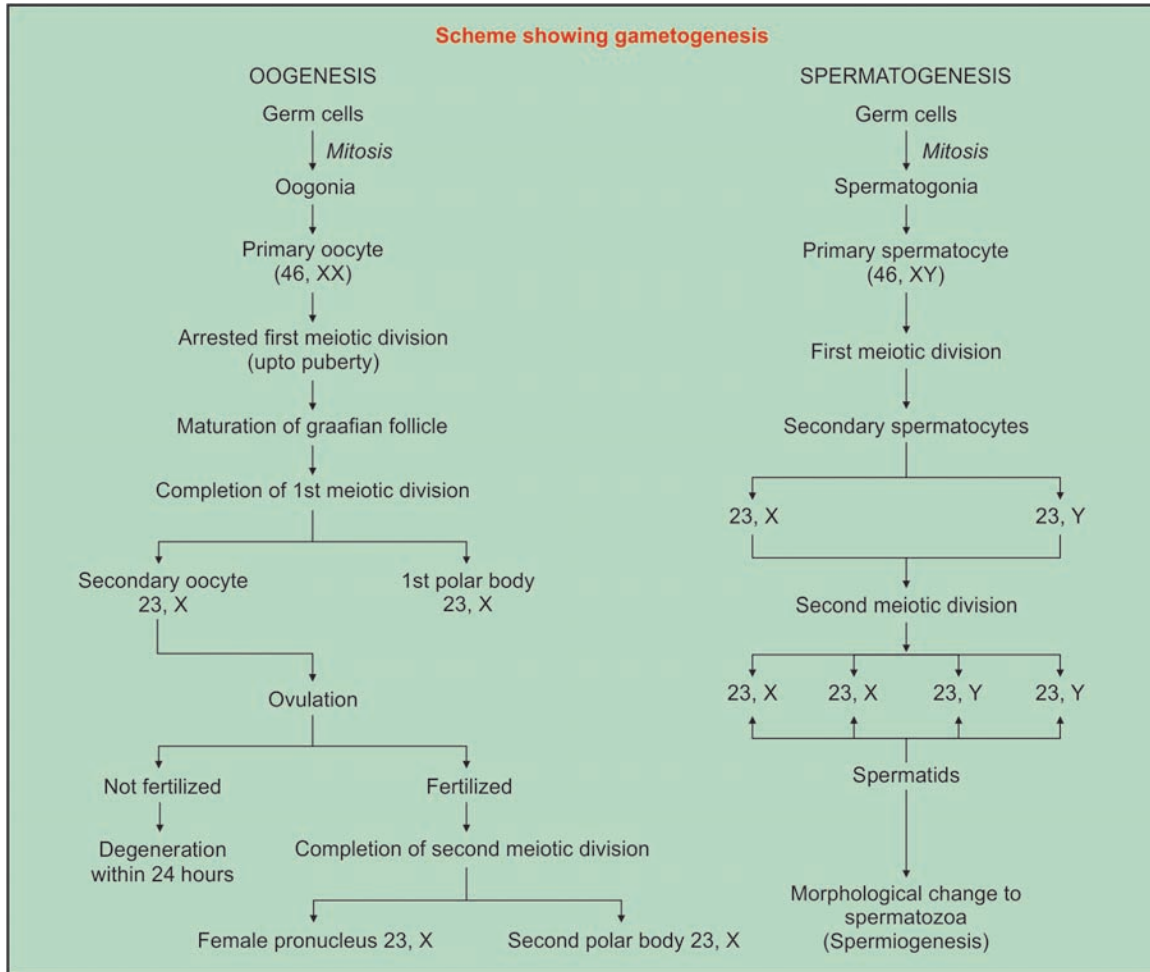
Scheme showing gametogenesis

OOGENESIS

Germ cells
Mitosis
Oogonia
Primary oocyte (46, XX)
Arrested first meiotic division (upto puberty)
Maturation of graafian follicle
Completion of 1st meiotic division
Secondary oocyte 23, X
1st polar body 23, X
Ovulation
Not fertilized
Degeneration within 24 hours
Fertilized
Completion of second meiotic division
Female pronucleus 23, X
Second polar body 23, X

SPERMATOGENESIS

Germ cells
Mitosis
Spermatogonia
Primary spermatocyte (46, XY)
First meiotic division
Secondary spermatocytes
23, X
23, Y
Second meiotic division
23, X
23, X
23, Y
23, Y
Spermatids
Morphological change to spermatozoa (Spermiogenesis)